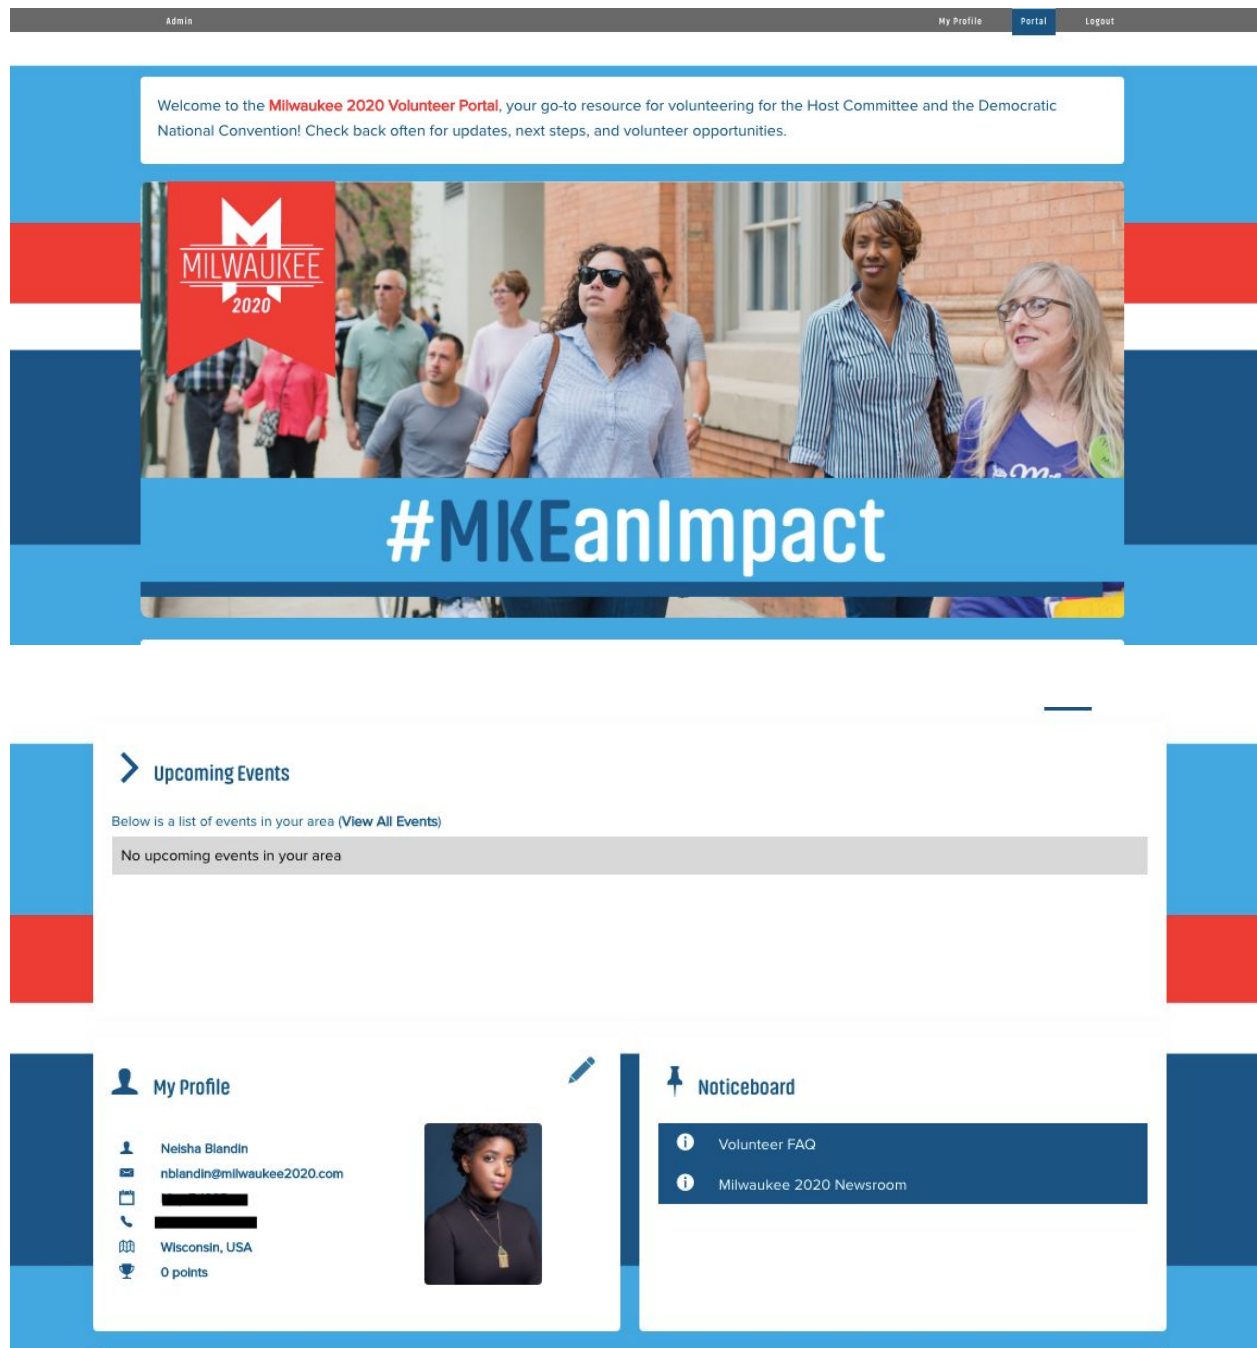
Admin My Profile Portal Logout

Welcome to the Milwaukee 2020 Volunteer Portal, your go-to resource for volunteering for the Host Committee and the Democratic National Convention! Check back often for updates, next steps, and volunteer opportunities.

MILWAUKEE 2020

#MKEanImpact

Upcoming Events

Below is a list of events in your area (View All Events)

No upcoming events in your area

My Profile

Neisha Blandin
nblandin@milwaukee2020.com
Wisconsin, USA
0 points

Noticeboard

Volunteer FAQ

Milwaukee 2020 Newsroom